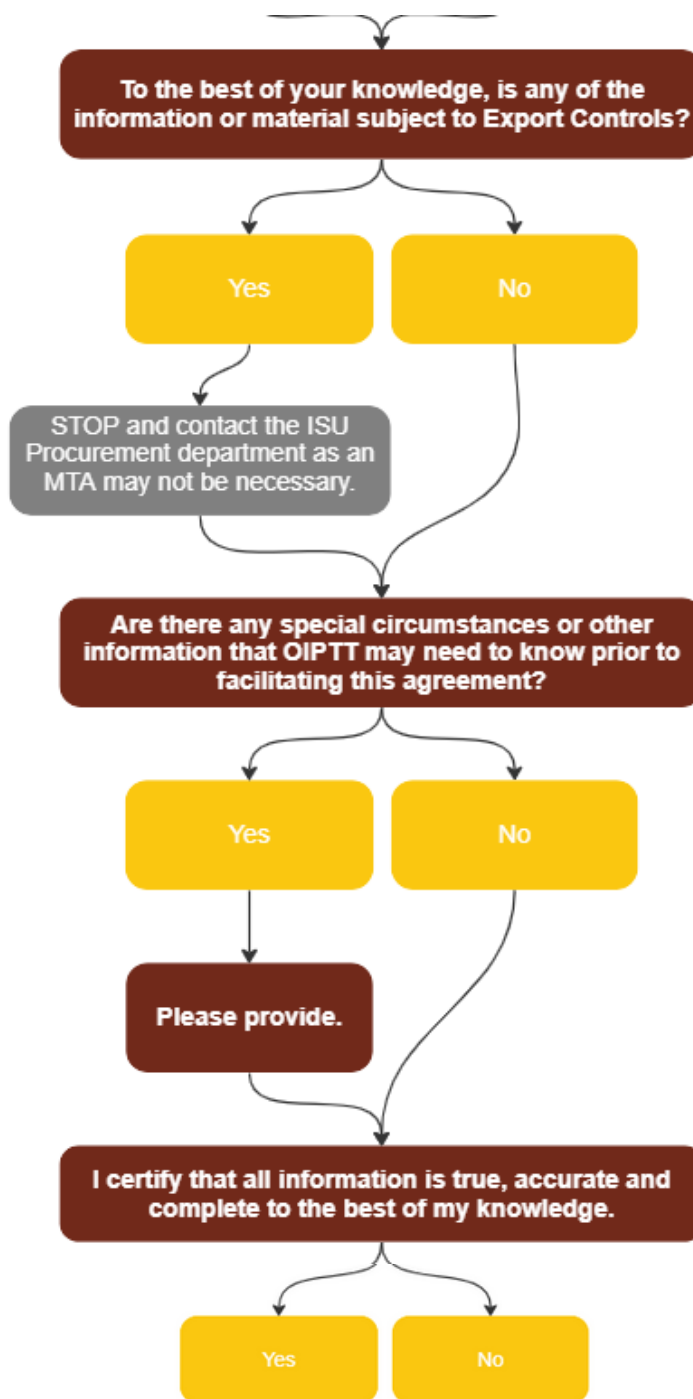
To the best of your knowledge, is any of the information or material subject to Export Controls?

Yes

No

STOP and contact the ISU Procurement department as an MTA may not be necessary.

Are there any special circumstances or other information that OIPTT may need to know prior to facilitating this agreement?

Yes

No

Please provide.

I certify that all information is true, accurate and complete to the best of my knowledge.

Yes

No